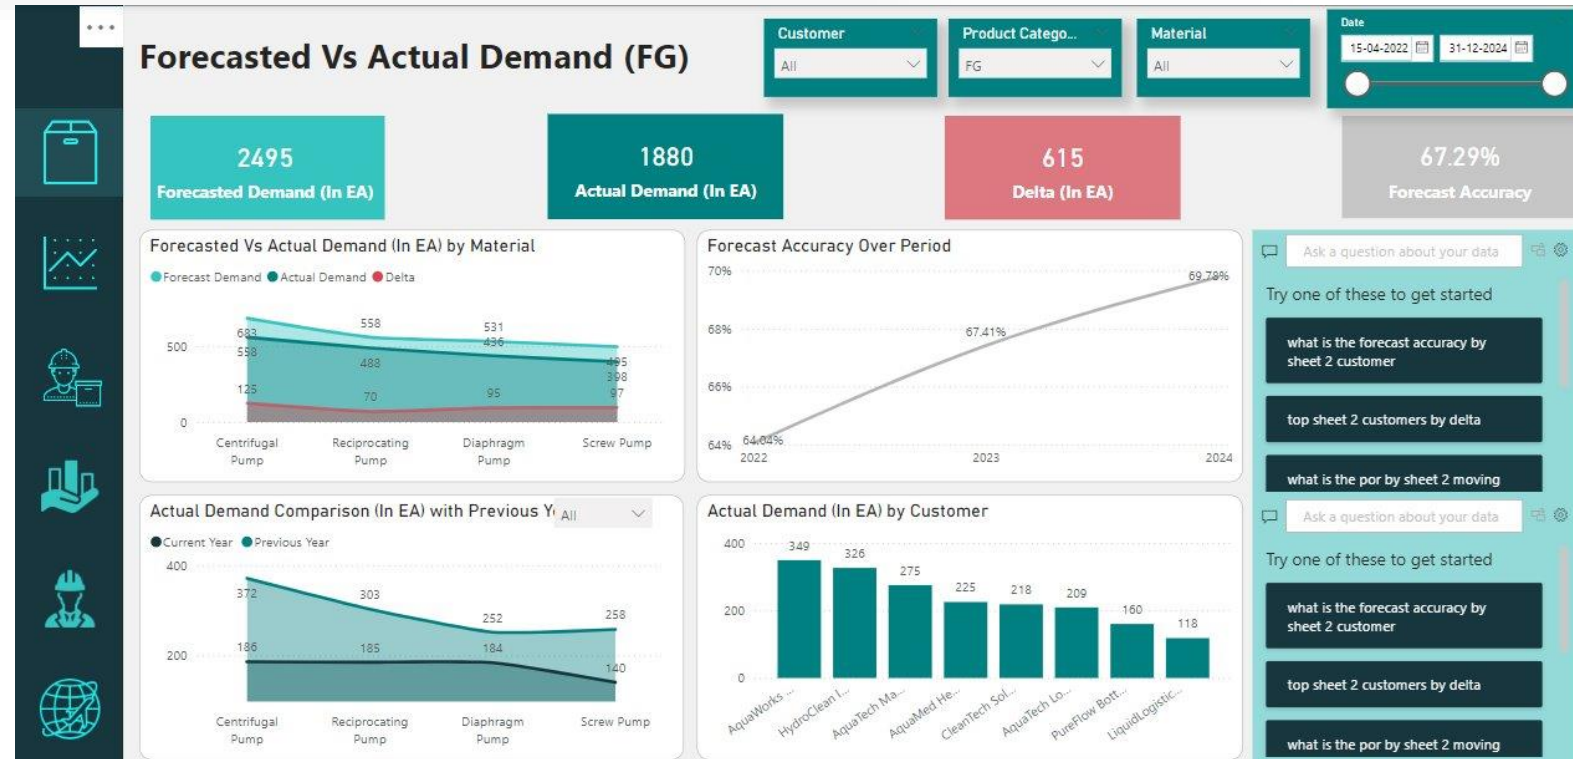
...

Forecasted Vs Actual Demand (FG)

Customer
All

Product Catego...
FG

Material
All

Date
15-04-2022
31-12-2024

2495
Forecasted Demand (In EA)

1880
Actual Demand (In EA)

615
Delta (In EA)

67.29%
Forecast Accuracy

Forecasted Vs Actual Demand (In EA) by Material

Forecast Demand Actual Demand Delta

500
0

683
558
125
558
488
70
531
436
95
495
398
97

Centrifugal Pump
Reciprocating Pump
Diaphragm Pump
Screw Pump

Forecast Accuracy Over Period

70%
68%
66%
64%

64.04%
67.41%
69.79%

2022
2023
2024

Ask a question about your data

Try one of these to get started

what is the forecast accuracy by sheet 2 customer

top sheet 2 customers by delta

what is the por by sheet 2 moving

Actual Demand Comparison (In EA) with Previous Y All

Current Year Previous Year

400
200

372
186
303
185
252
184
258
140

Centrifugal Pump
Reciprocating Pump
Diaphragm Pump
Screw Pump

Actual Demand (In EA) by Customer

400
200
0

349
326
275
225
218
209
160
118

AquaWorks ...
HydroClean I...
AquaTech Ma...
AquaMed He...
CleanTech Sol...
AquaTech Lo...
PureFlow Bott...
LiquidLogistic...

Ask a question about your data

Try one of these to get started

what is the forecast accuracy by sheet 2 customer

top sheet 2 customers by delta

what is the por by sheet 2 moving